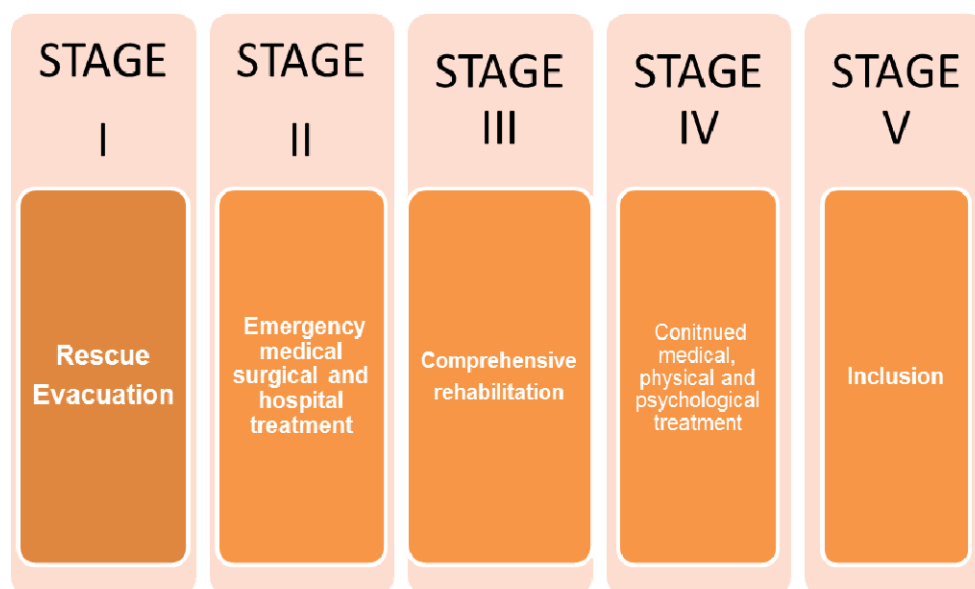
STAGE I

Rescue Evacuation

STAGE II

Emergency medical surgical and hospital treatment

STAGE III

Comprehensive rehabilitation

STAGE IV

Conitnued medical, physical and psychological treatment

STAGE V

Inclusion